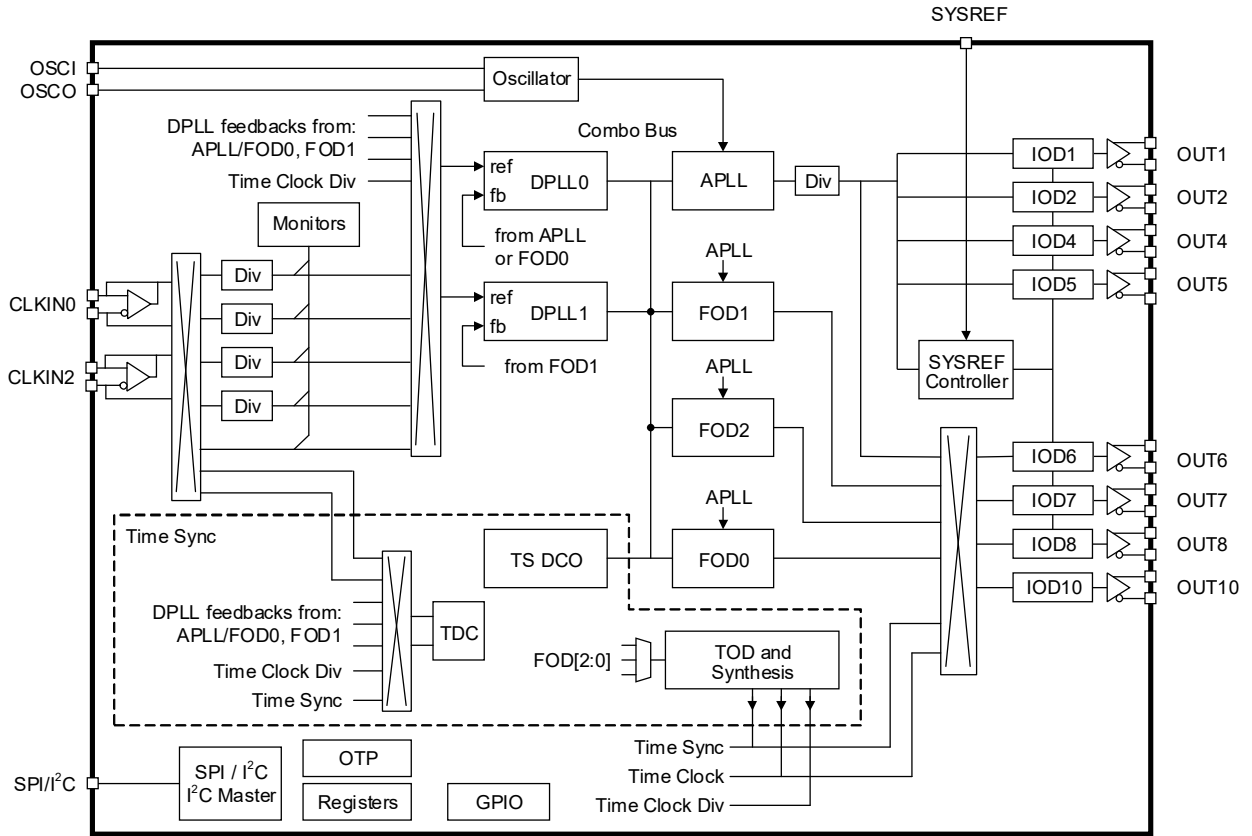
SYSREF

OSCI
OSCO
Oscillator

DPLL feedbacks from:
APLL/FOD0, FOD1
Time Clock Div

Combo Bus

ref
fb
DPLL0

APLL

Div

IOD1
OUT1
IOD2
OUT2
IOD4
OUT4
IOD5
OUT5

Monitors

from APLL
or FOD0

APLL

CLKIN0
Div
Div
Div
Div
CLKIN2

ref
fb
DPLL1

FOD1

from FOD1

APLL

SYSREF
Controller

FOD2

IOD6
OUT6
IOD7
OUT7
IOD8
OUT8
IOD10
OUT10

APLL

Time Sync

TS DCO

FOD0

DPLL feedbacks from:
APLL/FOD0, FOD1
TDC
Time Clock Div
Time Sync

FOD[2:0]

TOD and
Synthesis

Time Sync
Time Clock
Time Clock Div

SPI/I$^2$C
SPI / I$^2$C
I$^2$C Master
OTP
Registers
GPIO